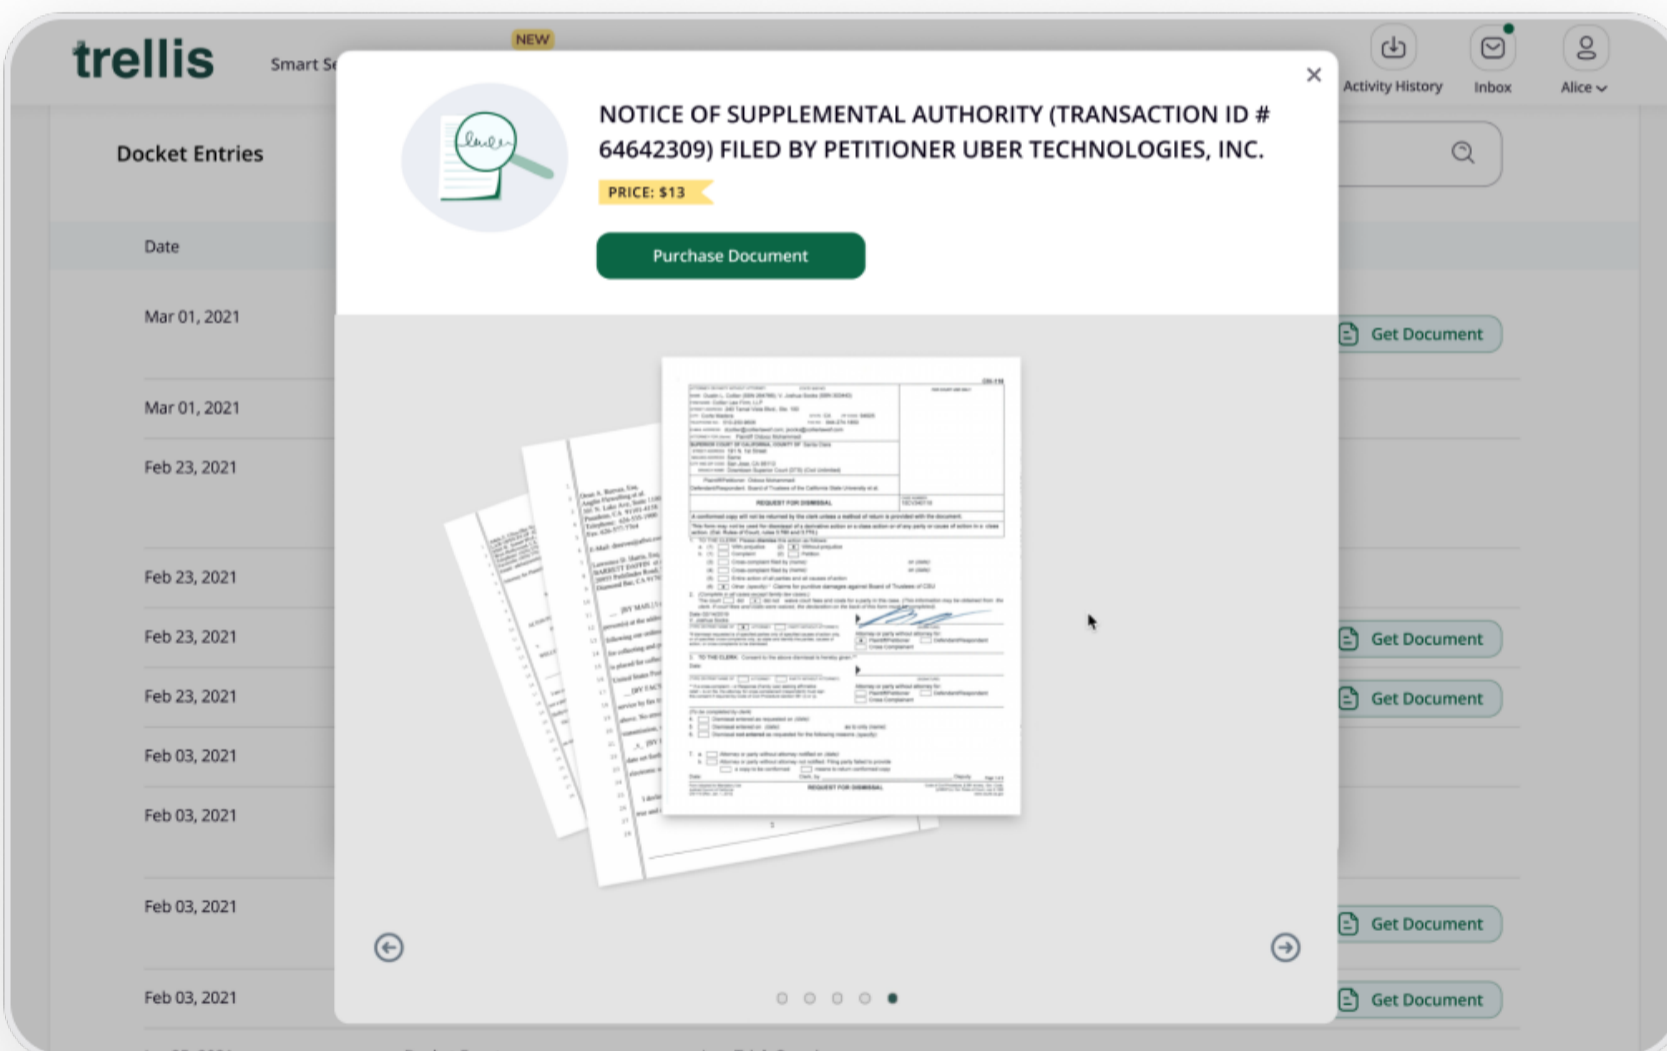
trellis

Smart Se

NEW

Activity History

Inbox

Alice

Docket Entries

Date

Mar 01, 2021

Mar 01, 2021

Feb 23, 2021

Feb 23, 2021

Feb 23, 2021

Feb 23, 2021

Feb 03, 2021

Feb 03, 2021

Feb 03, 2021

Feb 03, 2021

Get Document

Get Document

Get Document

Get Document

Get Document

NOTICE OF SUPPLEMENTAL AUTHORITY (TRANSACTION ID # 64642309) FILED BY PETITIONER UBER TECHNOLOGIES, INC.

PRICE: $13

Purchase Document

REQUEST FOR DISMISSAL

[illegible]